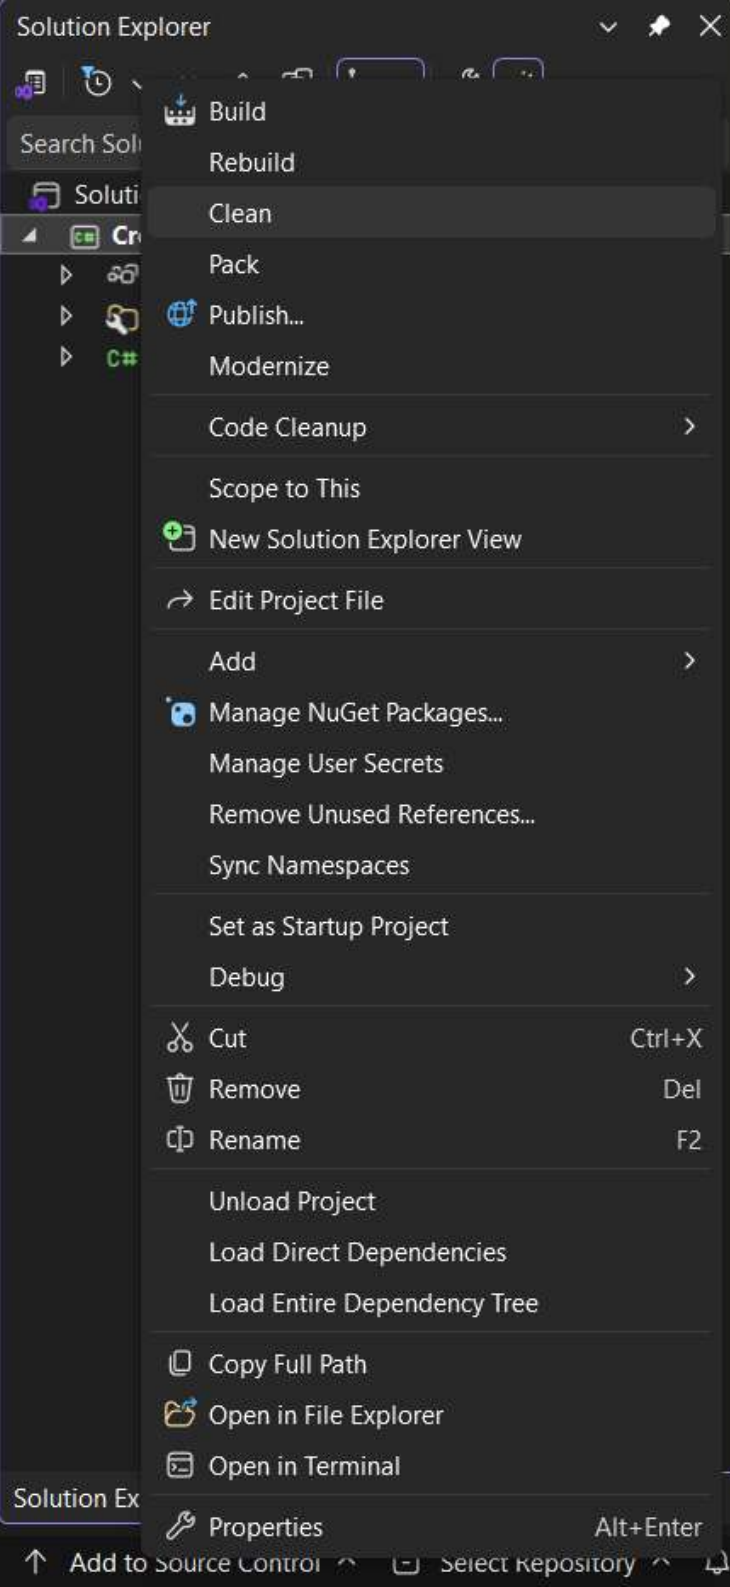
Solution Explorer

Search Solı

Soluti

Cr

C#

Build
Rebuild
Clean
Pack
Publish...
Modernize

Code Cleanup

Scope to This
New Solution Explorer View

Edit Project File

Add
Manage NuGet Packages...
Manage User Secrets
Remove Unused References...
Sync Namespaces

Set as Startup Project
Debug

Cut Ctrl+X
Remove Del
Rename F2

Unload Project
Load Direct Dependencies
Load Entire Dependency Tree

Copy Full Path
Open in File Explorer
Open in Terminal

Properties Alt+Enter

Solution Ex

Add to Source Control
Select Repository